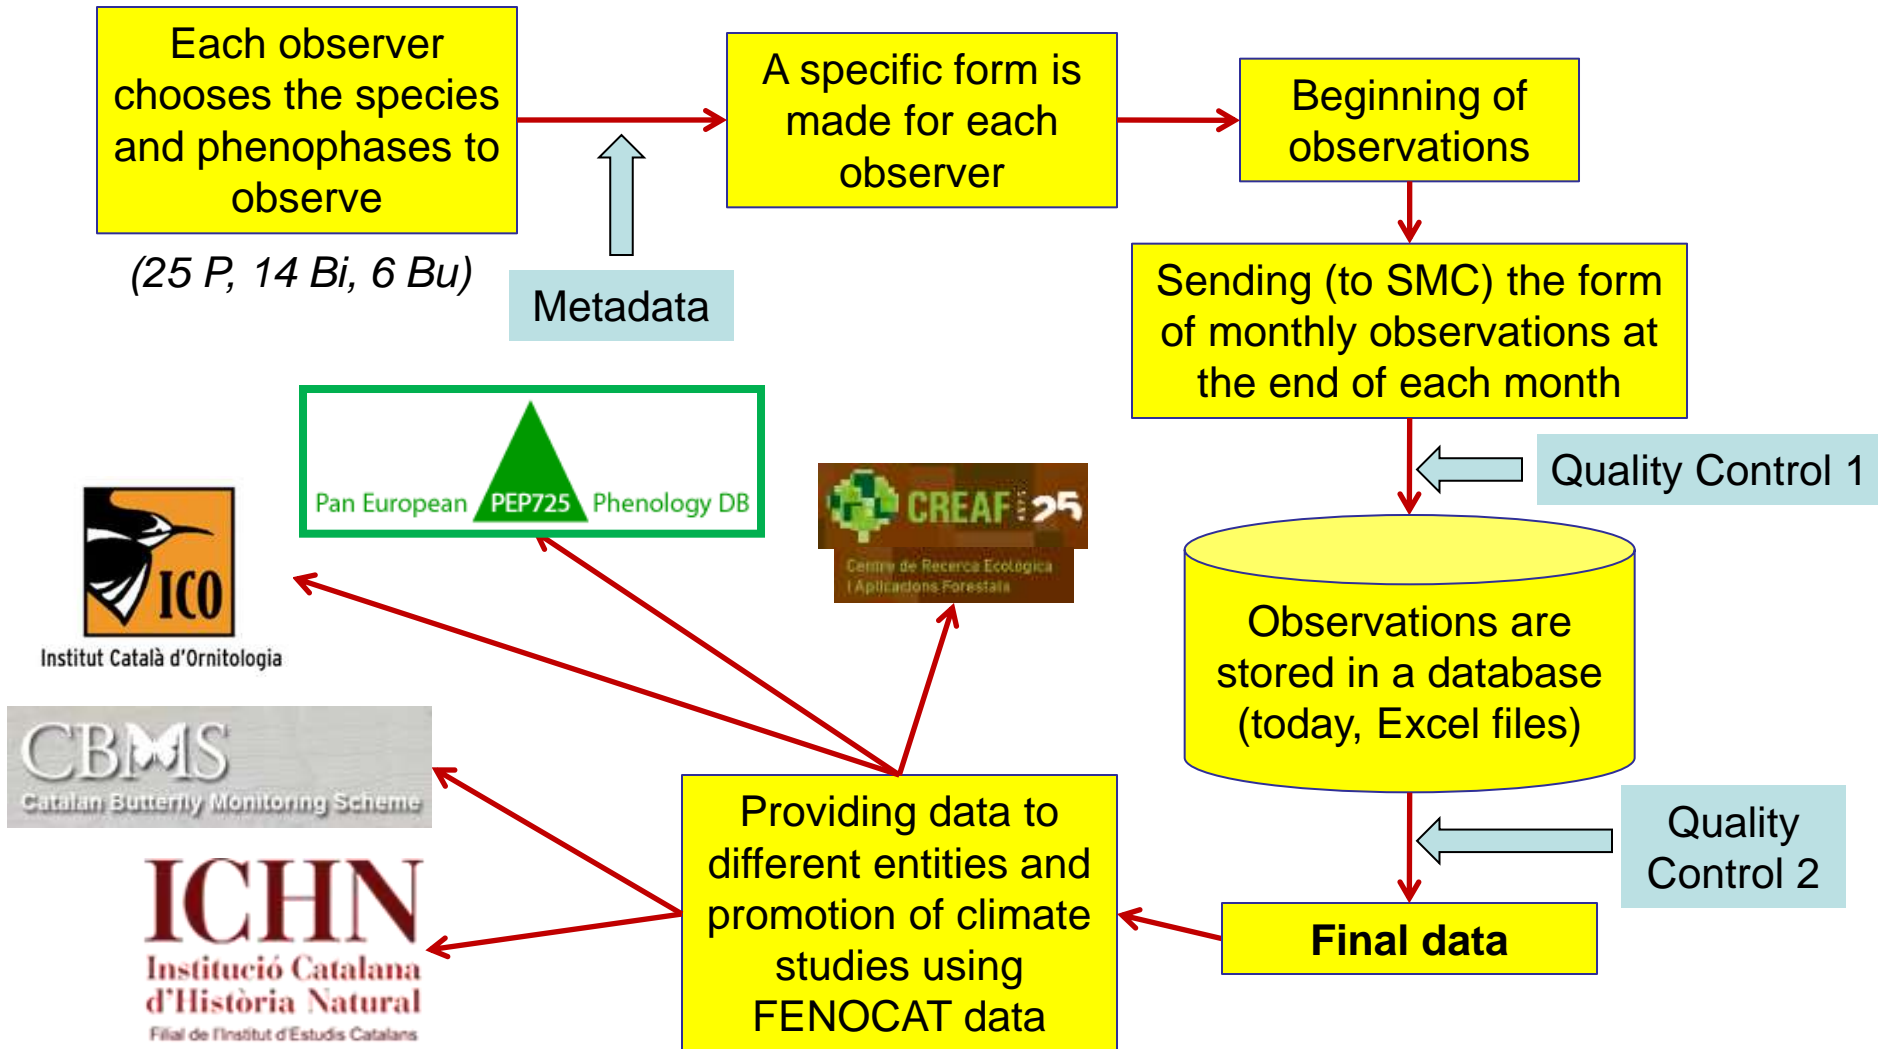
Each observer chooses the species and phenophases to observe

(25 P, 14 Bi, 6 Bu)

Metadata

A specific form is made for each observer

Beginning of observations

Sending (to SMC) the form of monthly observations at the end of each month

Quality Control 1

Observations are stored in a database (today, Excel files)

Quality Control 2

Final data

Providing data to different entities and promotion of climate studies using FENOCAT data

Pan European PEP725 Phenology DB

CREAF 25

Centre de Recerca Ecològica i Aplicacions Forestals

ICO

Institut Català d'Ornitologia

CBMS

Catalan Butterfly Monitoring Scheme

ICHN

Institució Catalana d'Història Natural

Filial de l'Institut d'Estudis Catalans